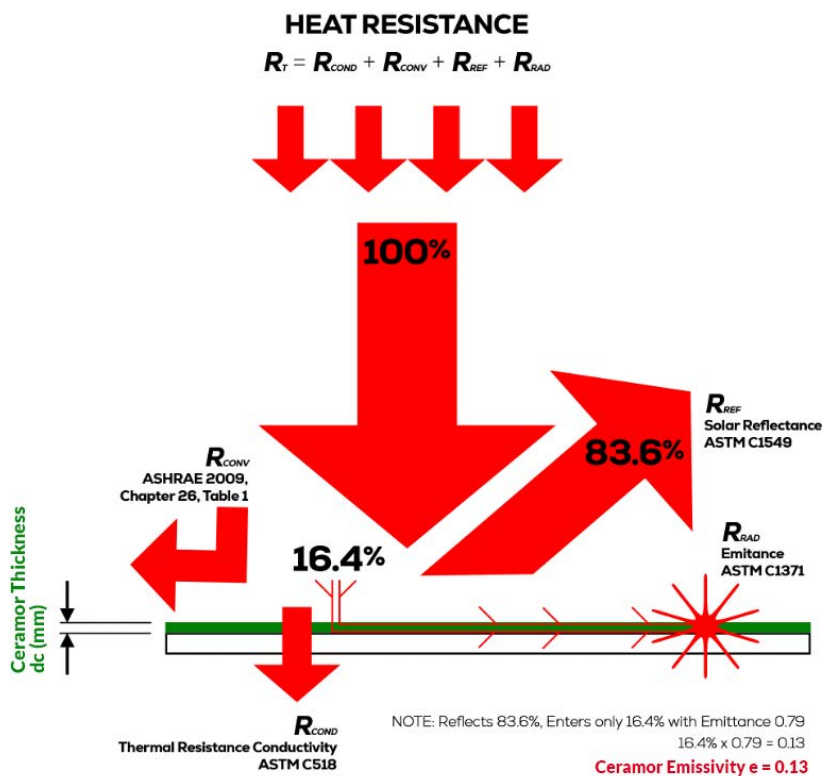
HEAT RESISTANCE

$R_T = R_{COND} + R_{CONV} + R_{REF} + R_{RAD}$

100%

$R_{REF}$
Solar Reflectance
ASTM C1549

83.6%

$R_{CONV}$
ASHRAE 2009, Chapter 26, Table 1

$R_{RAD}$
Emitance
ASTM C1371

16.4%

Ceramor Thickness dc (mm)

$R_{COND}$
Thermal Resistance Conductivity
ASTM C518

NOTE: Reflects 83.6%, Enters only 16.4% with Emittance 0.79
16.4% x 0.79 = 0.13
Ceramor Emissivity e = 0.13